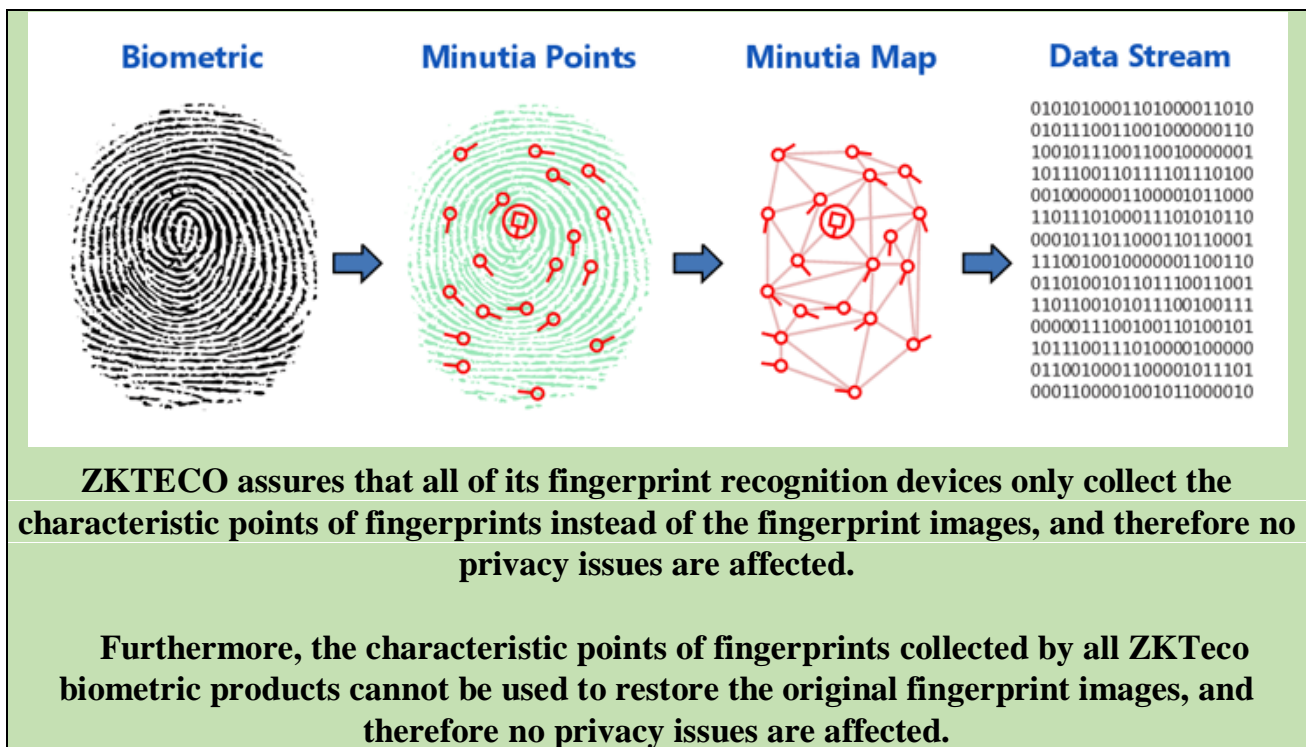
Biometric

Minutia Points

Minutia Map

Data Stream

01010100011010000110​10
01011100110010000001​10
10010111001100100000​01
10111001101111011101​00
00100000011000010110​00
11011101000111010101​10
00010110110001101100​01
11100100100000011001​10
01101001011011100110​01
11011001010111001001​11
00000111001001101001​01
10111001110100001000​00
01100100011000010111​01
00011000010010110000​10

ZKTECO assures that all of its fingerprint recognition devices only collect the characteristic points of fingerprints instead of the fingerprint images, and therefore no privacy issues are affected.

Furthermore, the characteristic points of fingerprints collected by all ZKTeco biometric products cannot be used to restore the original fingerprint images, and therefore no privacy issues are affected.